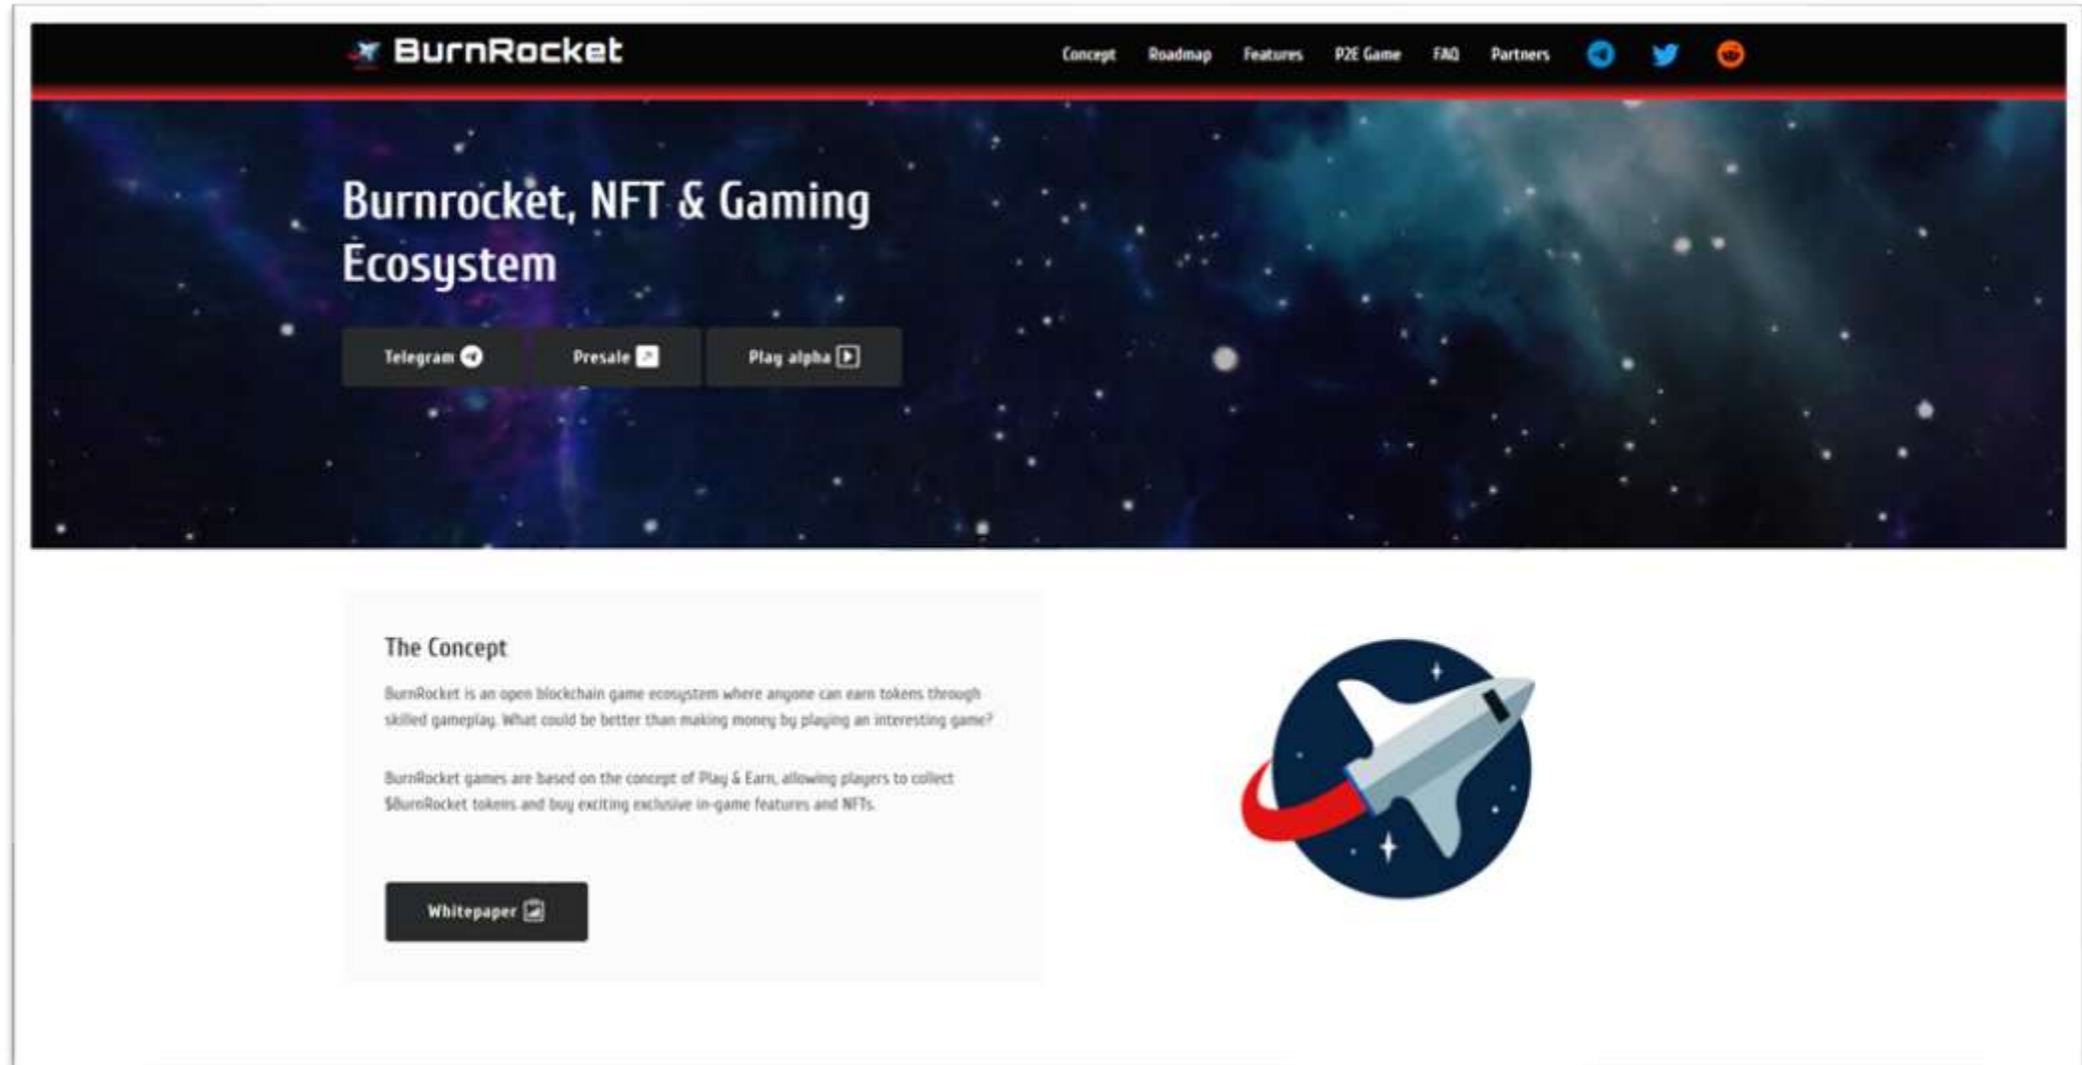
BurnRocket

Concept Roadmap Features P2E Game FAQ Partners

Burnrocket, NFT & Gaming Ecosystem

Telegram Presale Play alpha

The Concept

BurnRocket is an open blockchain game ecosystem where anyone can earn tokens through skilled gameplay. What could be better than making money by playing an interesting game?

BurnRocket games are based on the concept of Play & Earn, allowing players to collect $BurnRocket tokens and buy exciting exclusive in-game features and NFTs.

Whitepaper